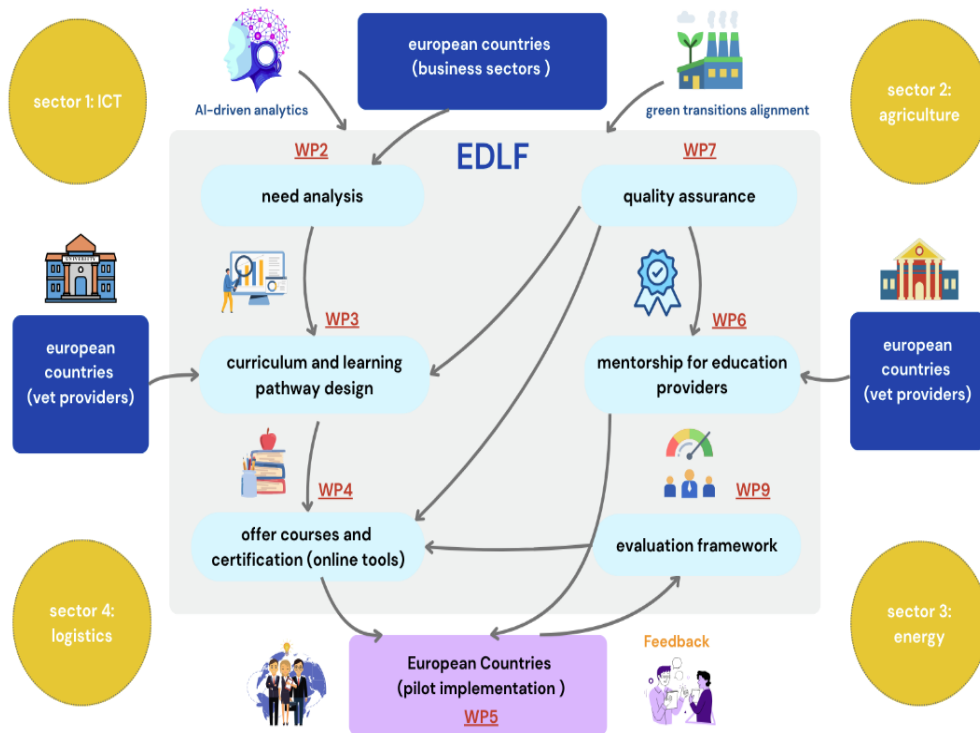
sector 1: ICT

AI-driven analytics

european countries
(business sectors )

green transitions alignment

sector 2: agriculture

EDLF

WP2

need analysis

WP7

quality assurance

UNIVERSITY

european countries (vet providers)

WP3

curriculum and learning pathway design

WP6

mentorship for education providers

european countries (vet providers)

WP4

offer courses and certification (online tools)

WP9

evaluation framework

sector 4: logistics

sector 3: energy

European Countries
(pilot implementation )
WP5

Feedback